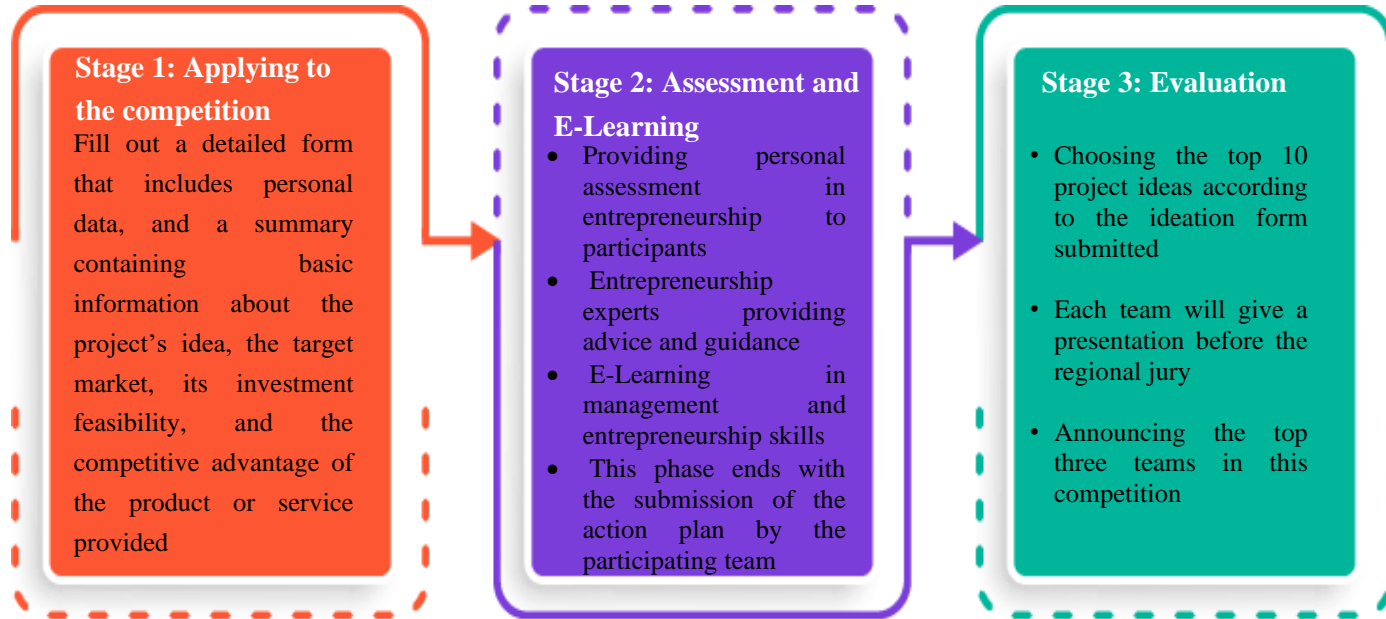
Stage 1: Applying to the competition

Fill out a detailed form that includes personal data, and a summary containing basic information about the project's idea, the target market, its investment feasibility, and the competitive advantage of the product or service provided

Stage 2: Assessment and E-Learning

- Providing personal assessment in entrepreneurship to participants
- Entrepreneurship experts providing advice and guidance
- E-Learning in management and entrepreneurship skills
- This phase ends with the submission of the action plan by the participating team

Stage 3: Evaluation

- Choosing the top 10 project ideas according to the ideation form submitted
- Each team will give a presentation before the regional jury
- Announcing the top three teams in this competition